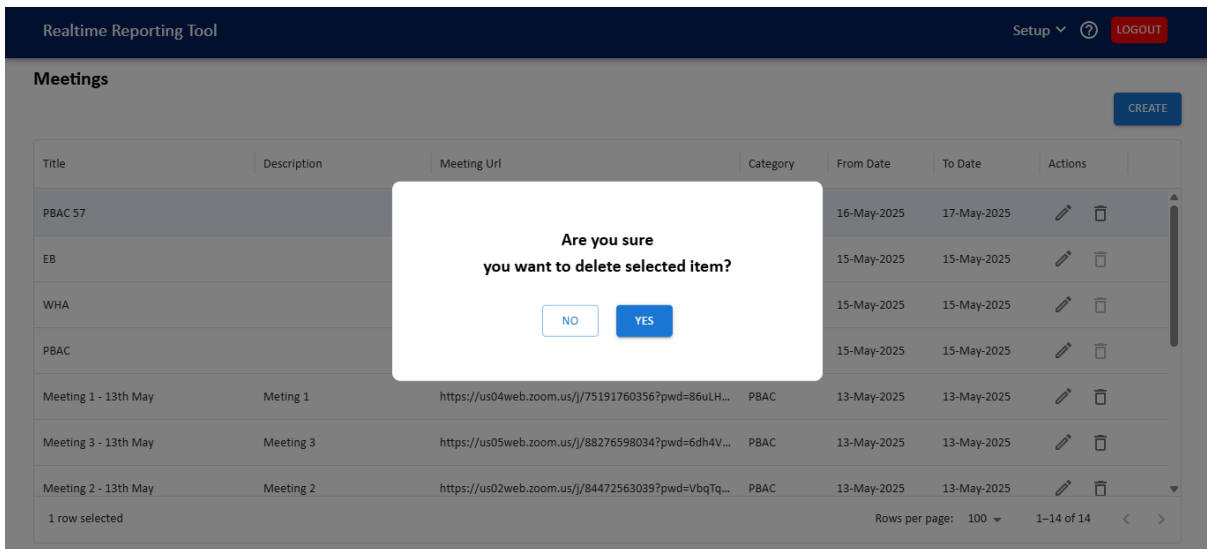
Realtime Reporting Tool

Setup ⌄ ⓘ LOGOUT

Meetings

CREATE

| Title | Description | Meeting Url | Category | From Date | To Date | Actions |
|---|---|---|---|---|---|---|
| PBAC 57 | | | | 16-May-2025 | 17-May-2025 | |
| EB | | | | 15-May-2025 | 15-May-2025 | |
| WHA | | | | 15-May-2025 | 15-May-2025 | |
| PBAC | | | | 15-May-2025 | 15-May-2025 | |
| Meeting 1 - 13th May | Meting 1 | https://us04web.zoom.us/j/75191760356?pwd=86uLH... | PBAC | 13-May-2025 | 13-May-2025 | |
| Meeting 3 - 13th May | Meeting 3 | https://us05web.zoom.us/j/88276598034?pwd=6dh4V... | PBAC | 13-May-2025 | 13-May-2025 | |
| Meeting 2 - 13th May | Meeting 2 | https://us02web.zoom.us/j/84472563039?pwd=VbqTq... | PBAC | 13-May-2025 | 13-May-2025 | |

1 row selected

Rows per page: 100 ▾ 1–14 of 14 < >

Are you sure
you want to delete selected item?

NO YES